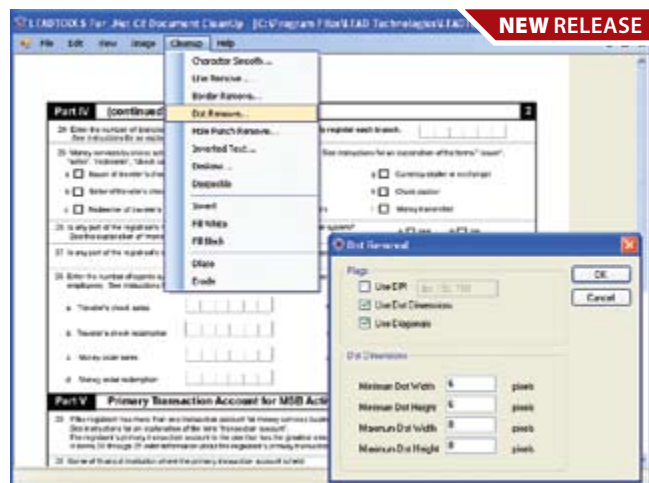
NEW RELEASE

LEADTOOLS for .NET C# Document Cleanup [C:\Program Files\LEAD Technologies\LEAD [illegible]

File Edit View Image Cleanup Help

Character Smooth...
Line Remove...
Border Remove...
Dot Remove...
Hole Punch Remove...
Inverted Text...
Deskew...
Despeckle
Invert
Fill White
Fill Black
Dilate
Erode

Part IV (continued

Part V Primary Transaction Account for MSB Acti

Dot Removal

Flags
Use DPI
Use Dot Dimensions
Use Diagonals

Dot Dimensions
Minimum Dot Width 6 pixels
Minimum Dot Height 6 pixels
Maximum Dot Width 8 pixels
Maximum Dot Height 8 pixels

OK
Cancel